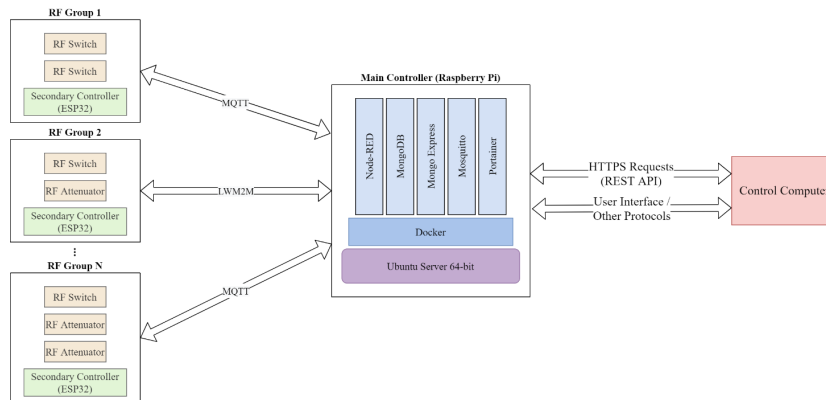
RF Group 1

RF Switch

RF Switch

Secondary Controller (ESP32)

RF Group 2

RF Switch

RF Attenuator

Secondary Controller (ESP32)

⋮

RF Group N

RF Switch

RF Attenuator

RF Attenuator

Secondary Controller (ESP32)

MQTT

LWM2M

MQTT

Main Controller (Raspberry Pi)

Node-RED

MongoDB

Mongo Express

Mosquitto

Portainer

Docker

Ubuntu Server 64-bit

HTTPS Requests (REST API)

User Interface / Other Protocols

Control Compute